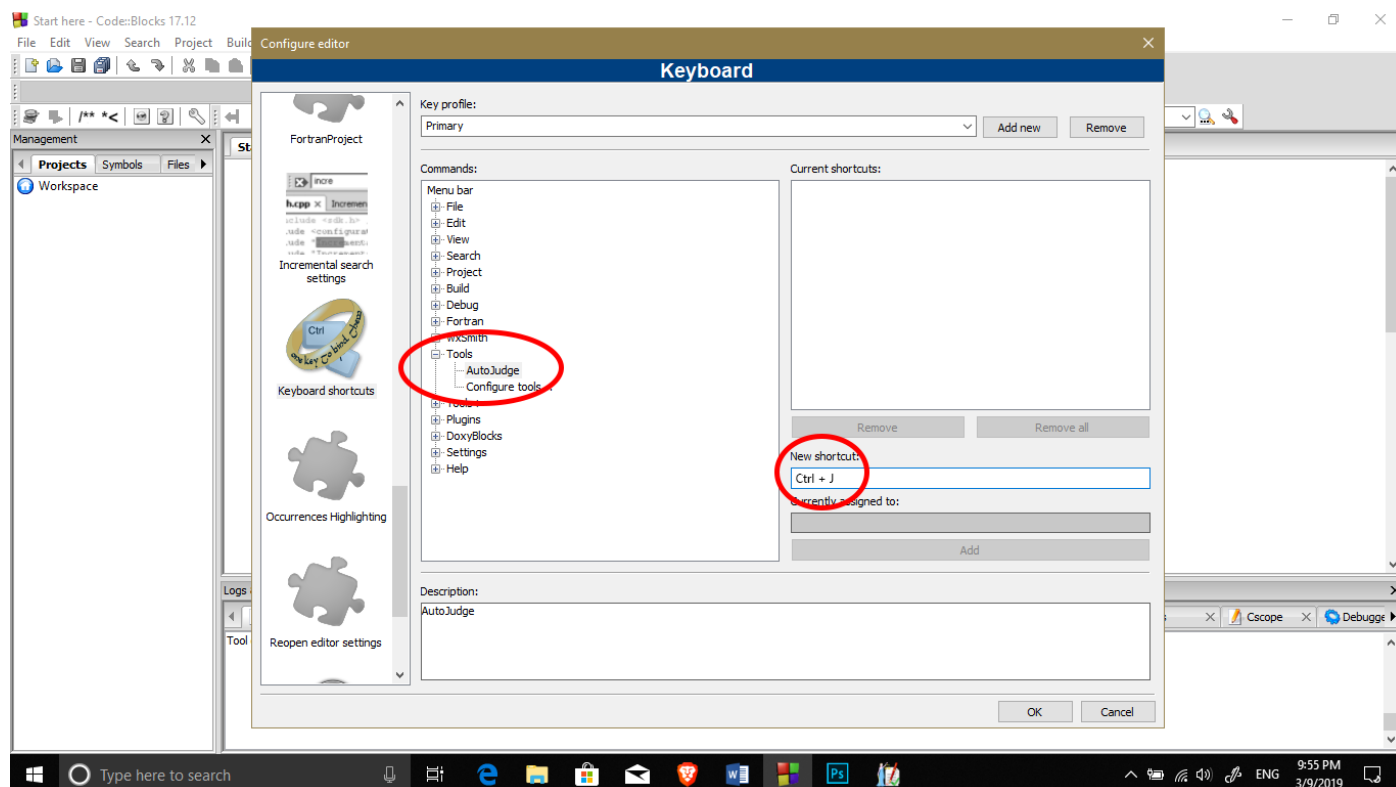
Start here - Code::Blocks 17.12

File Edit View Search Project Build

/** *<

Management

Projects Symbols Files

Workspace

Configure editor

Keyboard

FortranProject

incre

h.cpp Incremen

Incremental search settings

Ctrl

Keyboard shortcuts

Occurrences Highlighting

Reopen editor settings

Key profile:

Primary

Add new

Remove

Commands:

Menu bar
File
Edit
View
Search
Project
Build
Debug
Fortran
wxSmith
Tools
AutoJudge
Configure tools ...
Tools+
Plugins
DoxyBlocks
Settings
Help

Current shortcuts:

Remove

Remove all

New shortcut:

Ctrl + J

Currently assigned to:

Add

Description:

AutoJudge

OK

Cancel

Logs

Tool

Cscope

Debugge

Type here to search

ENG

9:55 PM

3/9/2019